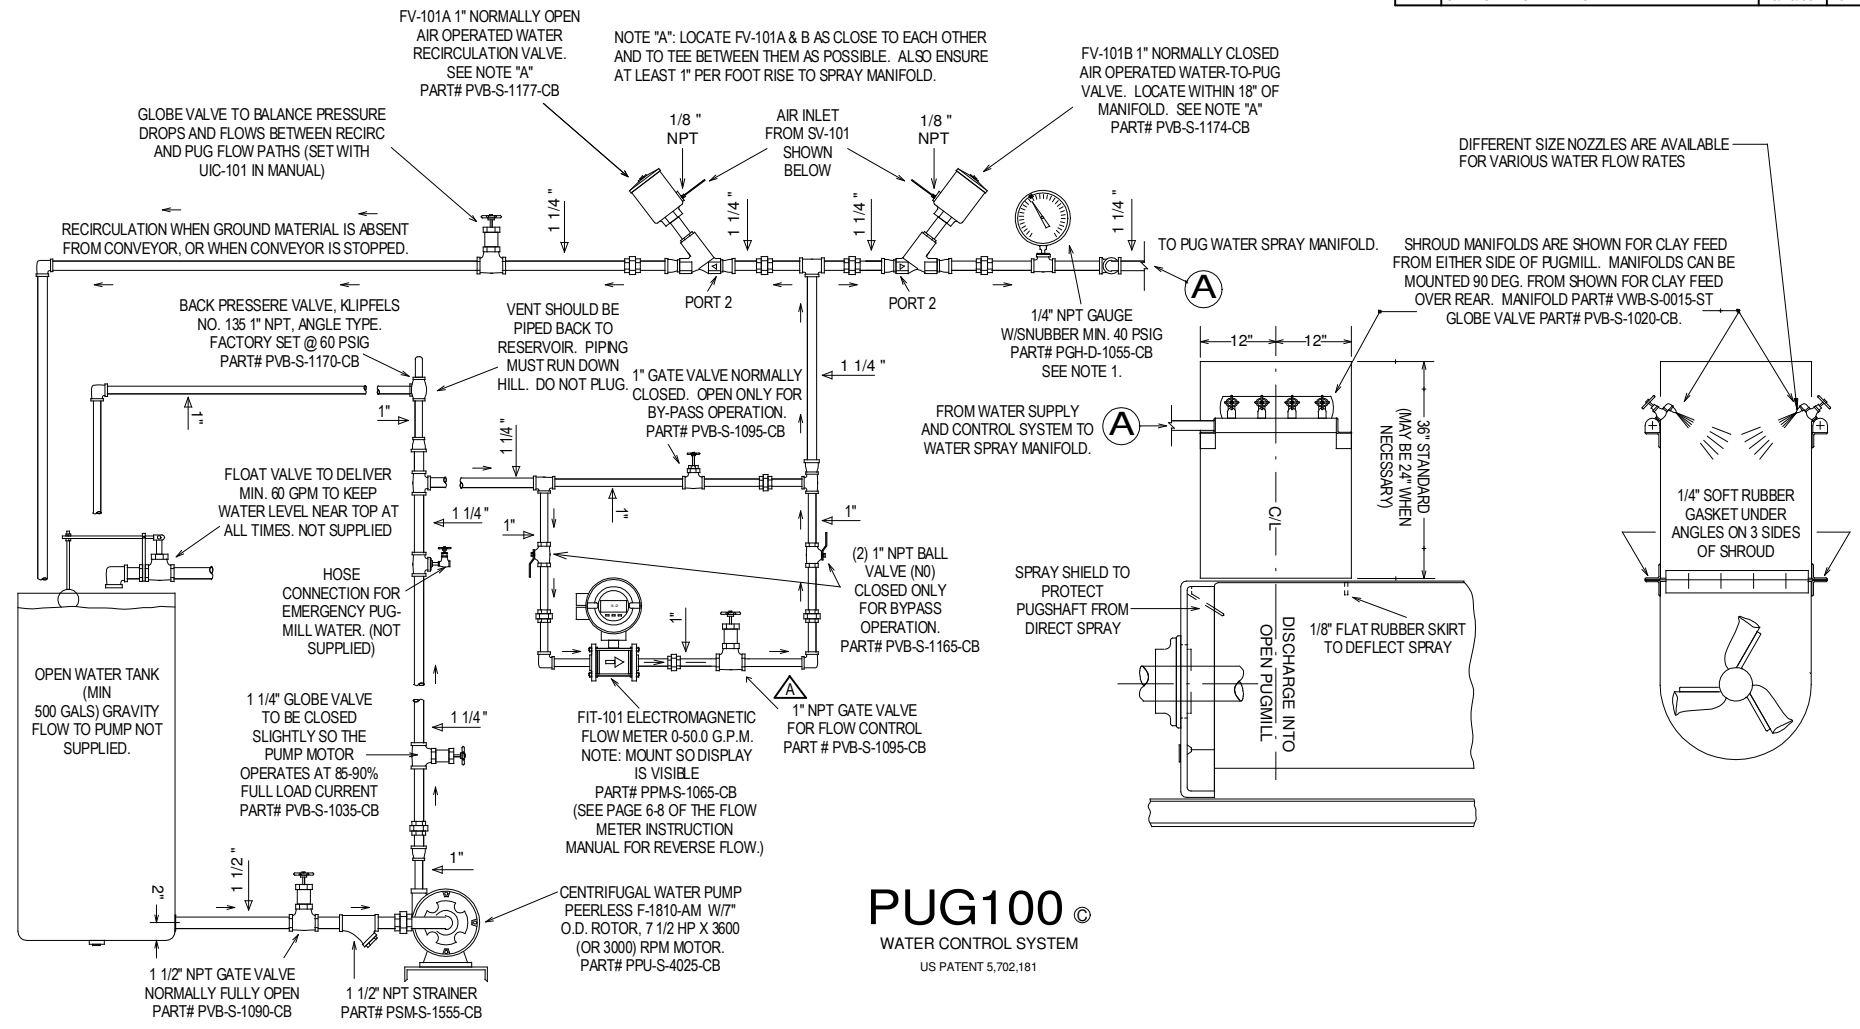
FV-101A 1" NORMALLY OPEN AIR OPERATED WATER RECIRCULATION VALVE. SEE NOTE "A" PART# PVB-S-1177-CB

NOTE "A": LOCATE FV-101A & B AS CLOSE TO EACH OTHER AND TO TEE BETWEEN THEM AS POSSIBLE. ALSO ENSURE AT LEAST 1" PER FOOT RISE TO SPRAY MANIFOLD.

FV-101B 1" NORMALLY CLOSED AIR OPERATED WATER-TO-PUG VALVE. LOCATE WITHIN 18" OF MANIFOLD. SEE NOTE "A" PART# PVB-S-1174-CB

GLOBE VALVE TO BALANCE PRESSURE DROPS AND FLOWS BETWEEN RECIRC AND PUG FLOW PATHS (SET WITH UIC-101 IN MANUAL)

1/8 " NPT

AIR INLET FROM SV-101 SHOWN BELOW

1/8 " NPT

DIFFERENT SIZE NOZZLES ARE AVAILABLE FOR VARIOUS WATER FLOW RATES

1 1/4 "

1 1/4 "

1 1/4 "

1 1/4 "

RECIRCULATION WHEN GROUND MATERIAL IS ABSENT FROM CONVEYOR, OR WHEN CONVEYOR IS STOPPED.

TO PUG WATER SPRAY MANIFOLD.

SHROUD MANIFOLDS ARE SHOWN FOR CLAY FEED FROM EITHER SIDE OF PUGMILL. MANIFOLDS CAN BE MOUNTED 90 DEG. FROM SHOWN FOR CLAY FEED OVER REAR. MANIFOLD PART# VWB-S-0015-ST GLOBE VALVE PART# PVB-S-1020-CB.

A

PORT 2

PORT 2

BACK PRESSERE VALVE, KLIPFELS NO. 135 1" NPT, ANGLE TYPE. FACTORY SET @ 60 PSIG PART# PVB-S-1170-CB

VENT SHOULD BE PIPED BACK TO RESERVOIR. PIPING MUST RUN DOWN HILL. DO NOT PLUG.

1/4" NPT GAUGE W/SNUBBER MIN. 40 PSIG PART# PGH-D-1055-CB SEE NOTE 1.

12"

12"

1" GATE VALVE NORMALLY CLOSED. OPEN ONLY FOR BY-PASS OPERATION. PART# PVB-S-1095-CB

1 1/4 "

1"

1"

36" STANDARD (MAY BE 24" WHEN NECESSARY)

FROM WATER SUPPLY AND CONTROL SYSTEM TO WATER SPRAY MANIFOLD.

A

1 1/4"

FLOAT VALVE TO DELIVER MIN. 60 GPM TO KEEP WATER LEVEL NEAR TOP AT ALL TIMES. NOT SUPPLIED

1 1/4 "

1"

1"

1"

C/L

1/4" SOFT RUBBER GASKET UNDER ANGLES ON 3 SIDES OF SHROUD

(2) 1" NPT BALL VALVE (N0) CLOSED ONLY FOR BYPASS OPERATION. PART# PVB-S-1165-CB

HOSE CONNECTION FOR EMERGENCY PUG-MILL WATER. (NOT SUPPLIED)

SPRAY SHIELD TO PROTECT PUGSHAFT FROM DIRECT SPRAY

1"

1/8" FLAT RUBBER SKIRT TO DEFLECT SPRAY

DISCHARGE INTO OPEN PUGMILL

OPEN WATER TANK (MIN 500 GALS) GRAVITY FLOW TO PUMP NOT SUPPLIED.

A

1" NPT GATE VALVE FOR FLOW CONTROL PART # PVB-S-1095-CB

1 1/4" GLOBE VALVE TO BE CLOSED SLIGHTLY SO THE PUMP MOTOR OPERATES AT 85-90% FULL LOAD CURRENT PART# PVB-S-1035-CB

1 1/4"

FIT-101 ELECTROMAGNETIC FLOW METER 0-50.0 G.P.M. NOTE: MOUNT SO DISPLAY IS VISIBLE PART# PPM-S-1065-CB (SEE PAGE 6-8 OF THE FLOW METER INSTRUCTION MANUAL FOR REVERSE FLOW.)

1"

1 1/2 "

2"

CENTRIFUGAL WATER PUMP PEERLESS F-1810-AM W/7" O.D. ROTOR, 7 1/2 HP X 3600 (OR 3000) RPM MOTOR. PART# PPU-S-4025-CB

PUG100 ©

WATER CONTROL SYSTEM

US PATENT 5,702,181

1 1/2" NPT GATE VALVE NORMALLY FULLY OPEN PART# PVB-S-1090-CB

1 1/2" NPT STRAINER PART# PSM-S-1555-CB